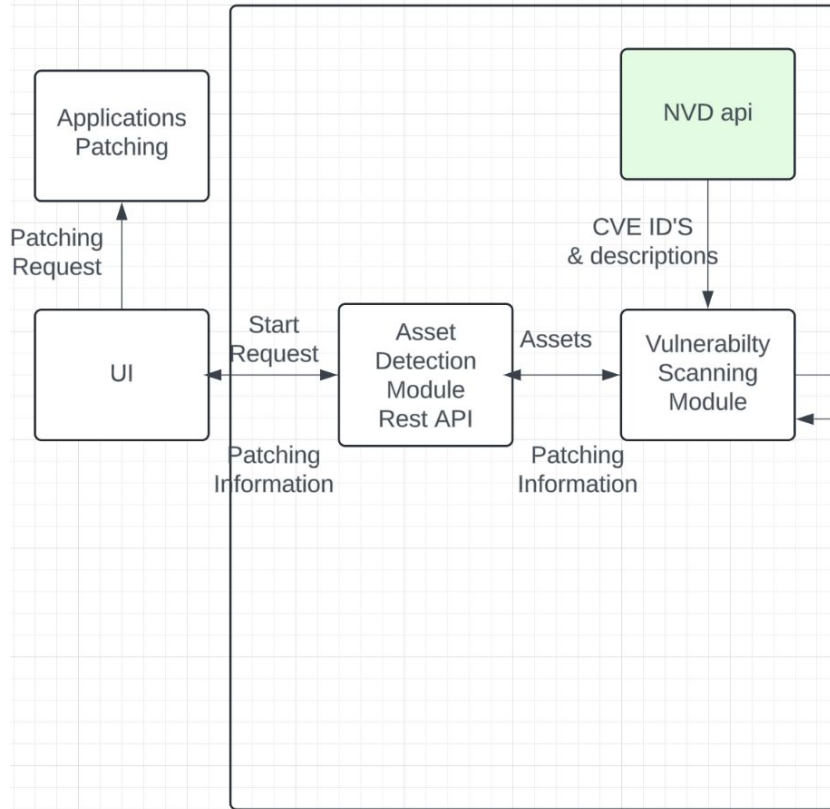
Applications Patching

NVD api

Patching Request

CVE ID'S & descriptions

UI

Start Request

Asset Detection Module Rest API

Assets

Vulnerabilty Scanning Module

Patching Information

Patching Information